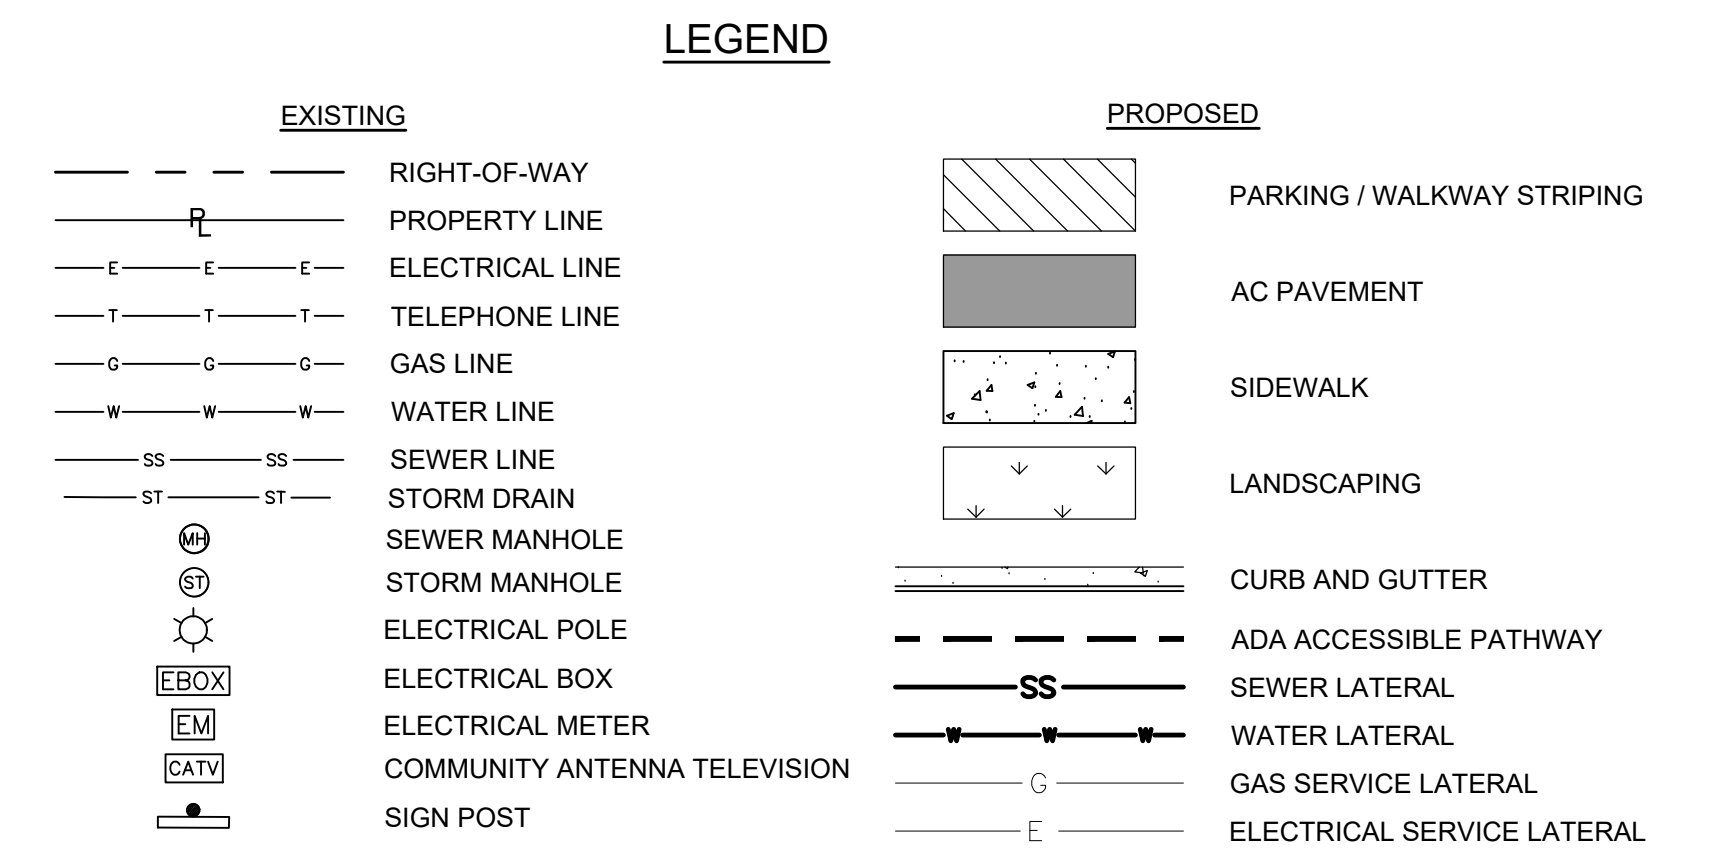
LEGEND

EXISTING

RIGHT-OF-WAY

PL

PROPERTY LINE

E E E

ELECTRICAL LINE

T T T

TELEPHONE LINE

G G G

GAS LINE

W W W

WATER LINE

SS SS

SEWER LINE

ST ST

STORM DRAIN

MH

SEWER MANHOLE

ST

STORM MANHOLE

ELECTRICAL POLE

EBOX

ELECTRICAL BOX

EM

ELECTRICAL METER

CATV

COMMUNITY ANTENNA TELEVISION

SIGN POST

PROPOSED

PARKING / WALKWAY STRIPING

AC PAVEMENT

SIDEWALK

LANDSCAPING

CURB AND GUTTER

ADA ACCESSIBLE PATHWAY

SS

SEWER LATERAL

W W W

WATER LATERAL

G

GAS SERVICE LATERAL

E

ELECTRICAL SERVICE LATERAL